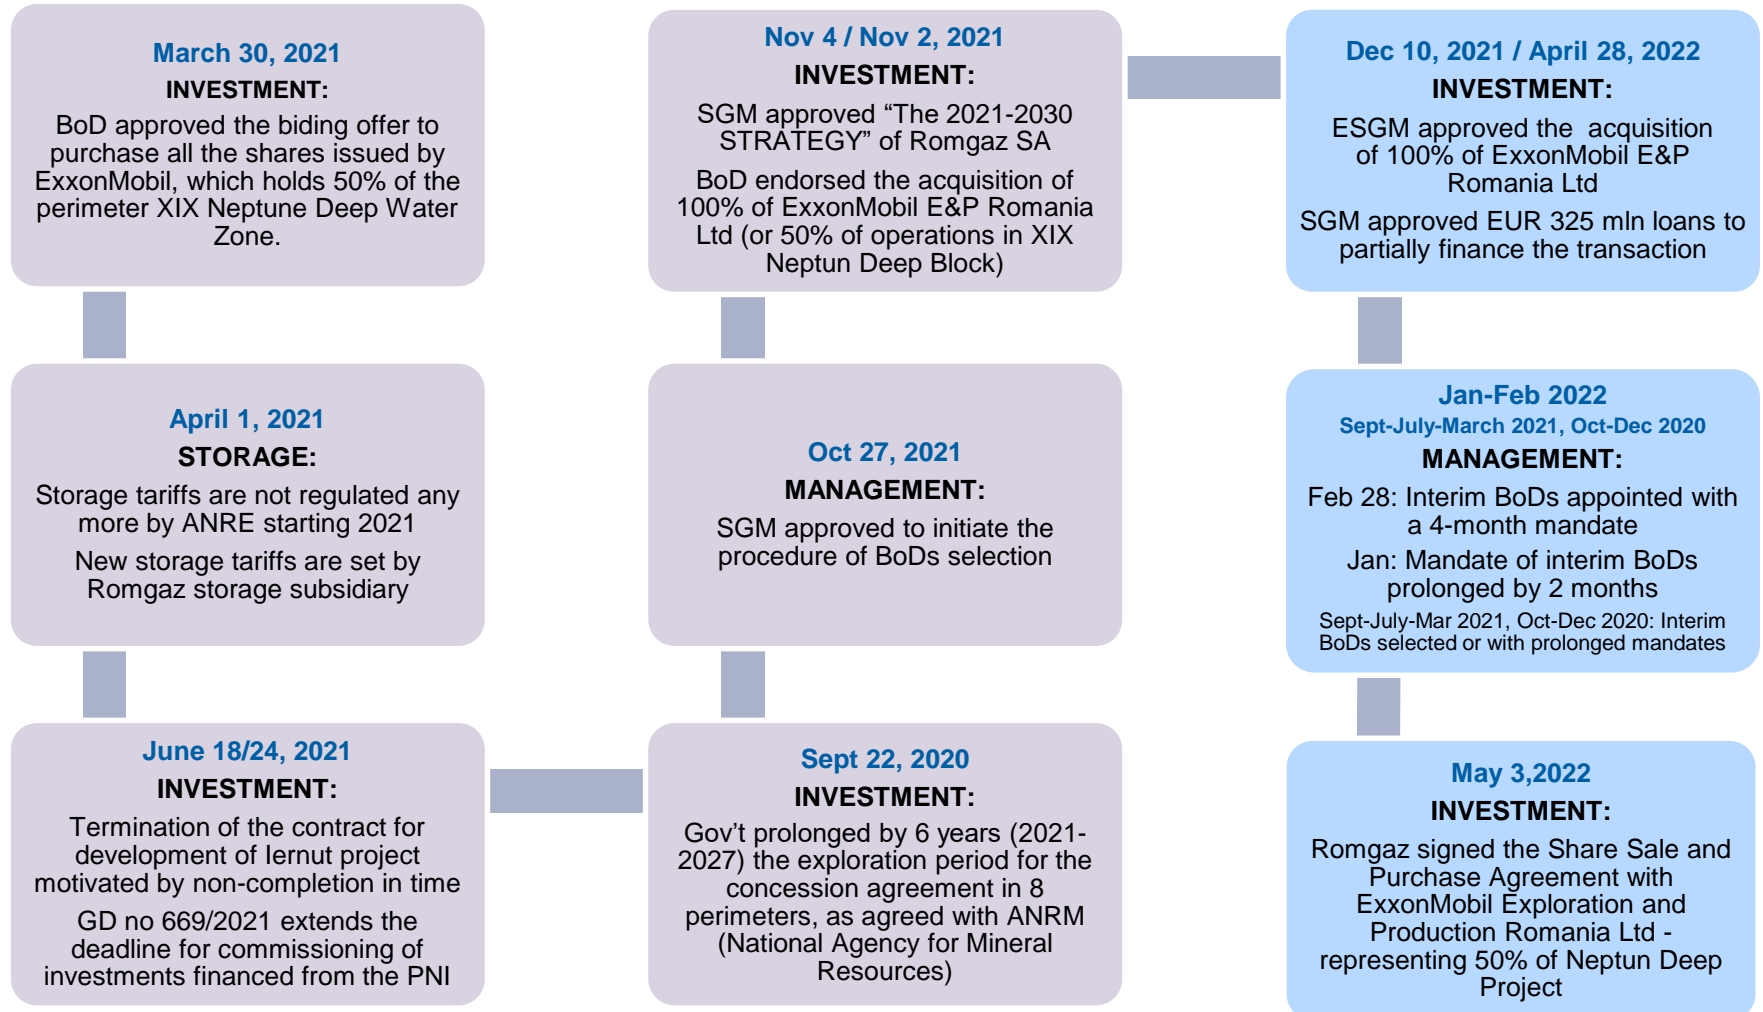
March 30, 2021
INVESTMENT:
BoD approved the biding offer to purchase all the shares issued by ExxonMobil, which holds 50% of the perimeter XIX Neptune Deep Water Zone.

April 1, 2021
STORAGE:
Storage tariffs are not regulated any more by ANRE starting 2021
New storage tariffs are set by Romgaz storage subsidiary

June 18/24, 2021
INVESTMENT:
Termination of the contract for development of Iernut project motivated by non-completion in time
GD no 669/2021 extends the deadline for commissioning of investments financed from the PNI

Sept 22, 2020
INVESTMENT:
Gov't prolonged by 6 years (2021-2027) the exploration period for the concession agreement in 8 perimeters, as agreed with ANRM (National Agency for Mineral Resources)

Oct 27, 2021
MANAGEMENT:
SGM approved to initiate the procedure of BoDs selection

Nov 4 / Nov 2, 2021
INVESTMENT:
SGM approved "The 2021-2030 STRATEGY" of Romgaz SA
BoD endorsed the acquisition of 100% of ExxonMobil E&P Romania Ltd (or 50% of operations in XIX Neptun Deep Block)

Dec 10, 2021 / April 28, 2022
INVESTMENT:
ESGM approved the acquisition of 100% of ExxonMobil E&P Romania Ltd
SGM approved EUR 325 mln loans to partially finance the transaction

Jan-Feb 2022
Sept-July-March 2021, Oct-Dec 2020
MANAGEMENT:
Feb 28: Interim BoDs appointed with a 4-month mandate
Jan: Mandate of interim BoDs prolonged by 2 months
Sept-July-Mar 2021, Oct-Dec 2020: Interim BoDs selected or with prolonged mandates

May 3,2022
INVESTMENT:
Romgaz signed the Share Sale and Purchase Agreement with ExxonMobil Exploration and Production Romania Ltd - representing 50% of Neptun Deep Project